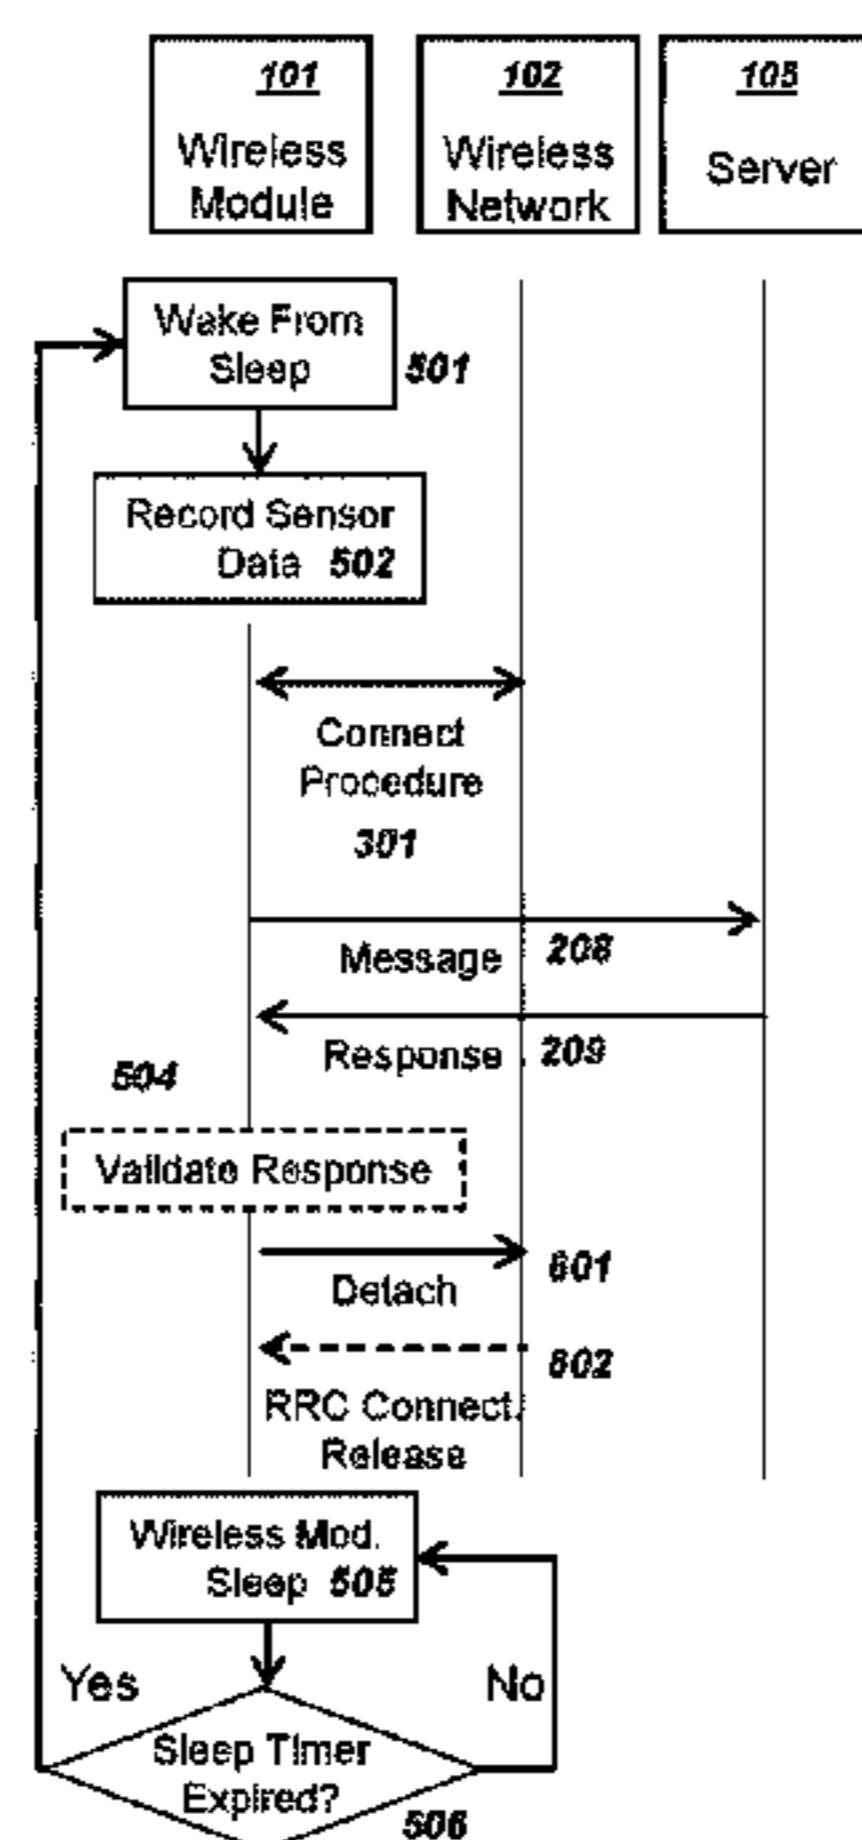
101
Wireless Module

102
Wireless Network

105
Server

Wake From Sleep
501

Record Sensor Data 502

Connect Procedure
301

Message
208

Response
209

504

Validate Response

Detach
601

602
RRC Connect. Release

Wireless Mod. Sleep 505

Yes

No

Sleep Timer Expired?
506